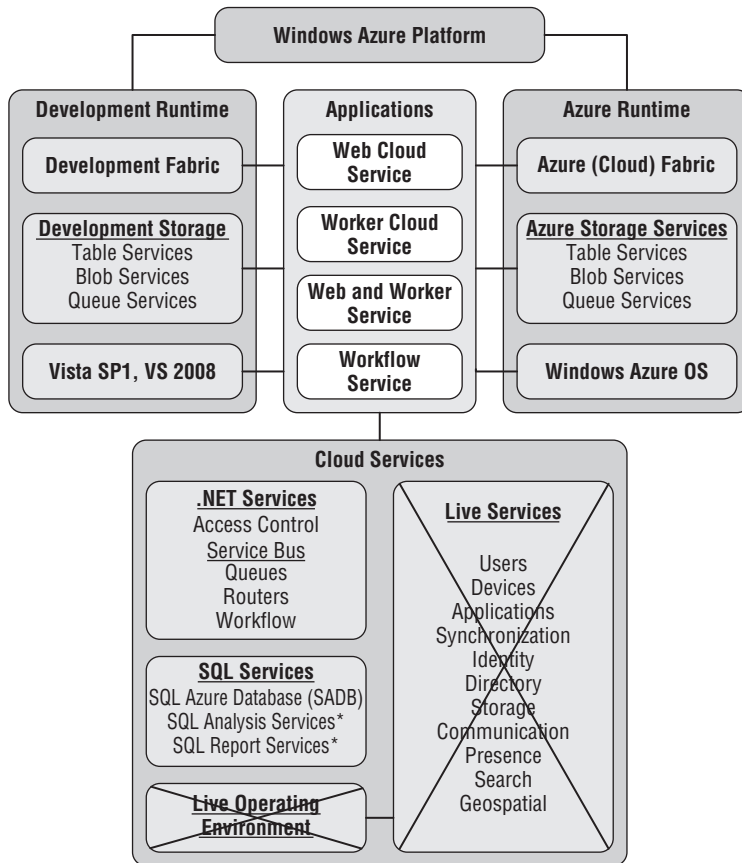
Windows Azure Platform

Development Runtime

Development Fabric

Development Storage
Table Services
Blob Services
Queue Services

Vista SP1, VS 2008

Applications

Web Cloud Service

Worker Cloud Service

Web and Worker Service

Workflow Service

Azure Runtime

Azure (Cloud) Fabric

Azure Storage Services
Table Services
Blob Services
Queue Services

Windows Azure OS

Cloud Services

.NET Services
Access Control
Service Bus
Queues
Routers
Workflow

SQL Services
SQL Azure Database (SADB)
SQL Analysis Services*
SQL Report Services*

Live Operating Environment

Live Services

Users
Devices
Applications
Synchronization
Identity
Directory
Storage
Communication
Presence
Search
Geospatial